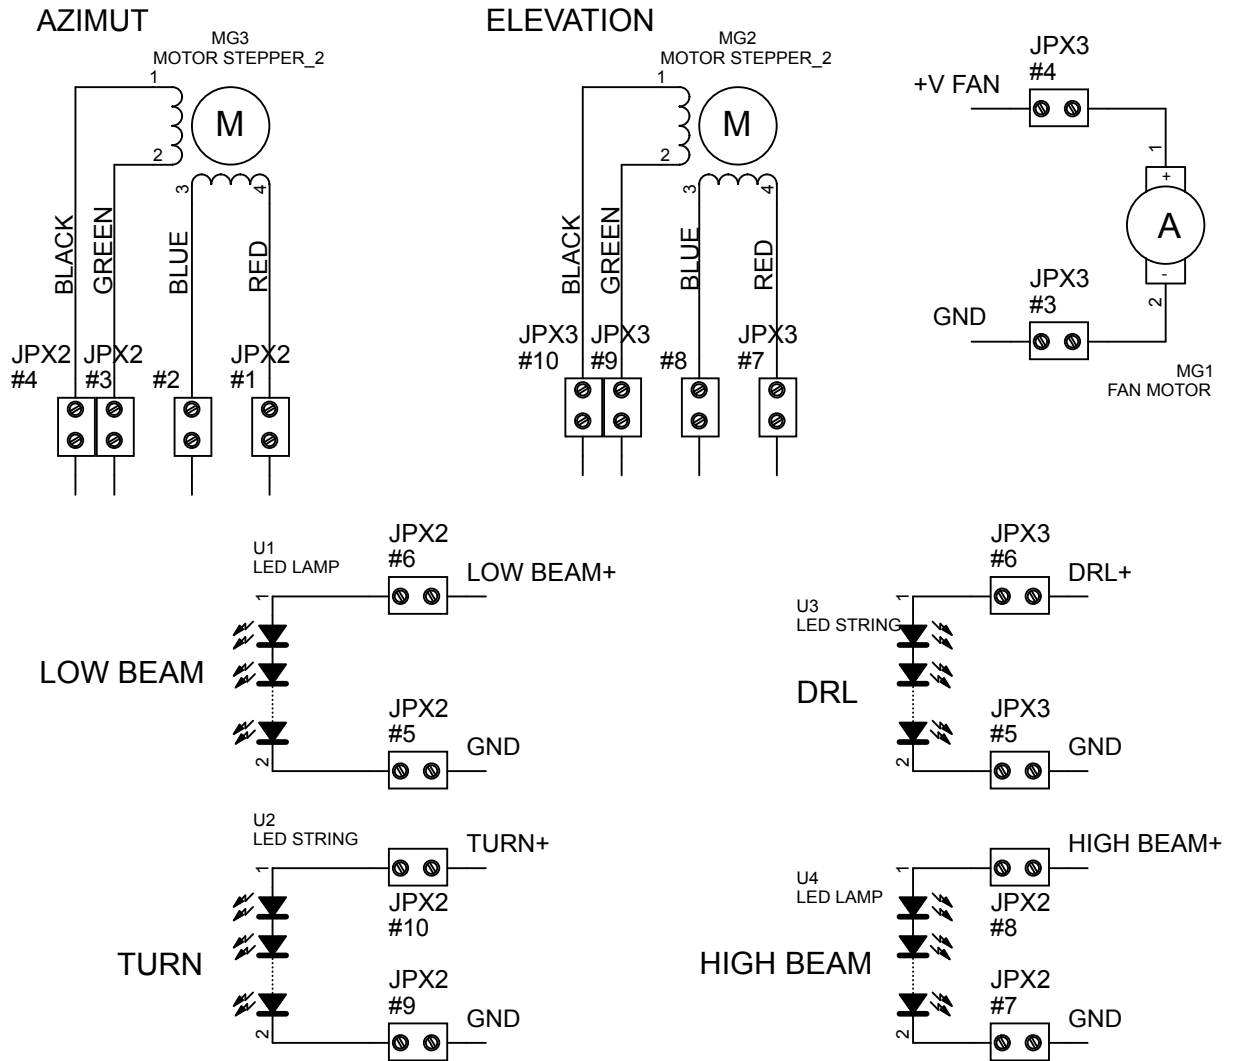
AZIMUT
MG3
MOTOR STEPPER_2
1
M
2
3
4
BLACK
GREEN
BLUE
RED
JPX2
#4
JPX2
#3
#2
JPX2
#1

ELEVATION
MG2
MOTOR STEPPER_2
1
M
2
3
4
BLACK
GREEN
BLUE
RED
JPX3
#10
JPX3
#9
#8
JPX3
#7

JPX3
#4
+V FAN
1
+
A
-
2
JPX3
#3
GND
MG1
FAN MOTOR

U1
LED LAMP
JPX2
#6
LOW BEAM+
1
LOW BEAM
JPX2
#5
GND
2

JPX3
#6
DRL+
U3
LED STRING
1
DRL
JPX3
#5
GND
2

U2
LED STRING
TURN+
1
JPX2
#10
TURN
JPX2
#9
GND
2

HIGH BEAM+
U4
LED LAMP
1
JPX2
#8
HIGH BEAM
JPX2
#7
GND
2